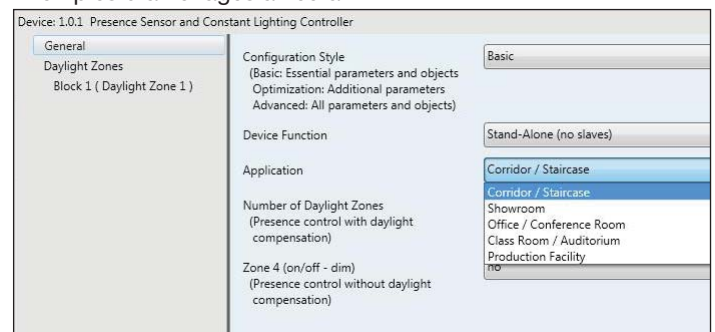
Device: 1.0.1 Presence Sensor and Constant Lighting Controller

General
Daylight Zones
Block 1 ( Daylight Zone 1 )

Configuration Style
(Basic: Essential parameters and objects
Optimization: Additional parameters
Advanced: All parameters and objects)

Basic

Device Function

Stand-Alone (no slaves)

Application

Corridor / Staircase

Corridor / Staircase
Showroom
Office / Conference Room
Class Room / Auditorium
Production Facility

Number of Daylight Zones
(Presence control with daylight compensation)

Zone 4 (on/off - dim)
(Presence control without daylight compensation)

no